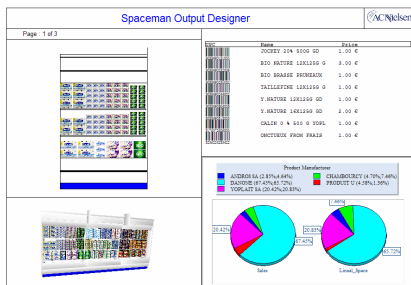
Spaceman Output Designer

ACNielsen

Page : 1 of 3

| Upc | Name | Price |
|---|---|---|
| | JOCKEY 20% 500G GD | 1.00 € |
| | BIO NATURE 12X125G G | 1.00 € |
| | BIO BRASSE PRUNEAUX | 1.00 € |
| | TAILLEFINE 12X125G G | 1.00 € |
| | Y.NATURE 12X125G GD | 1.00 € |
| | Y.NATURE 16X125G GD | 2.00 € |
| | CALIN 0 % 500 G YOPL | 1.00 € |
| | ONCTUEUX FROM FRAIS | 1.00 € |

Product Manufacturer

ANDROS SA (2.85%,4.64%)
CHAMBOURCY (4.70%,7.46%)
DANONE (67.45%,65.72%)
PRODUIT U (4.58%,1.36%)
YOPLAIT SA (20.42%,20.83%)

20.42%
67.45%
20.83%
7.46%
65.72%

Sales

Lineal_Space